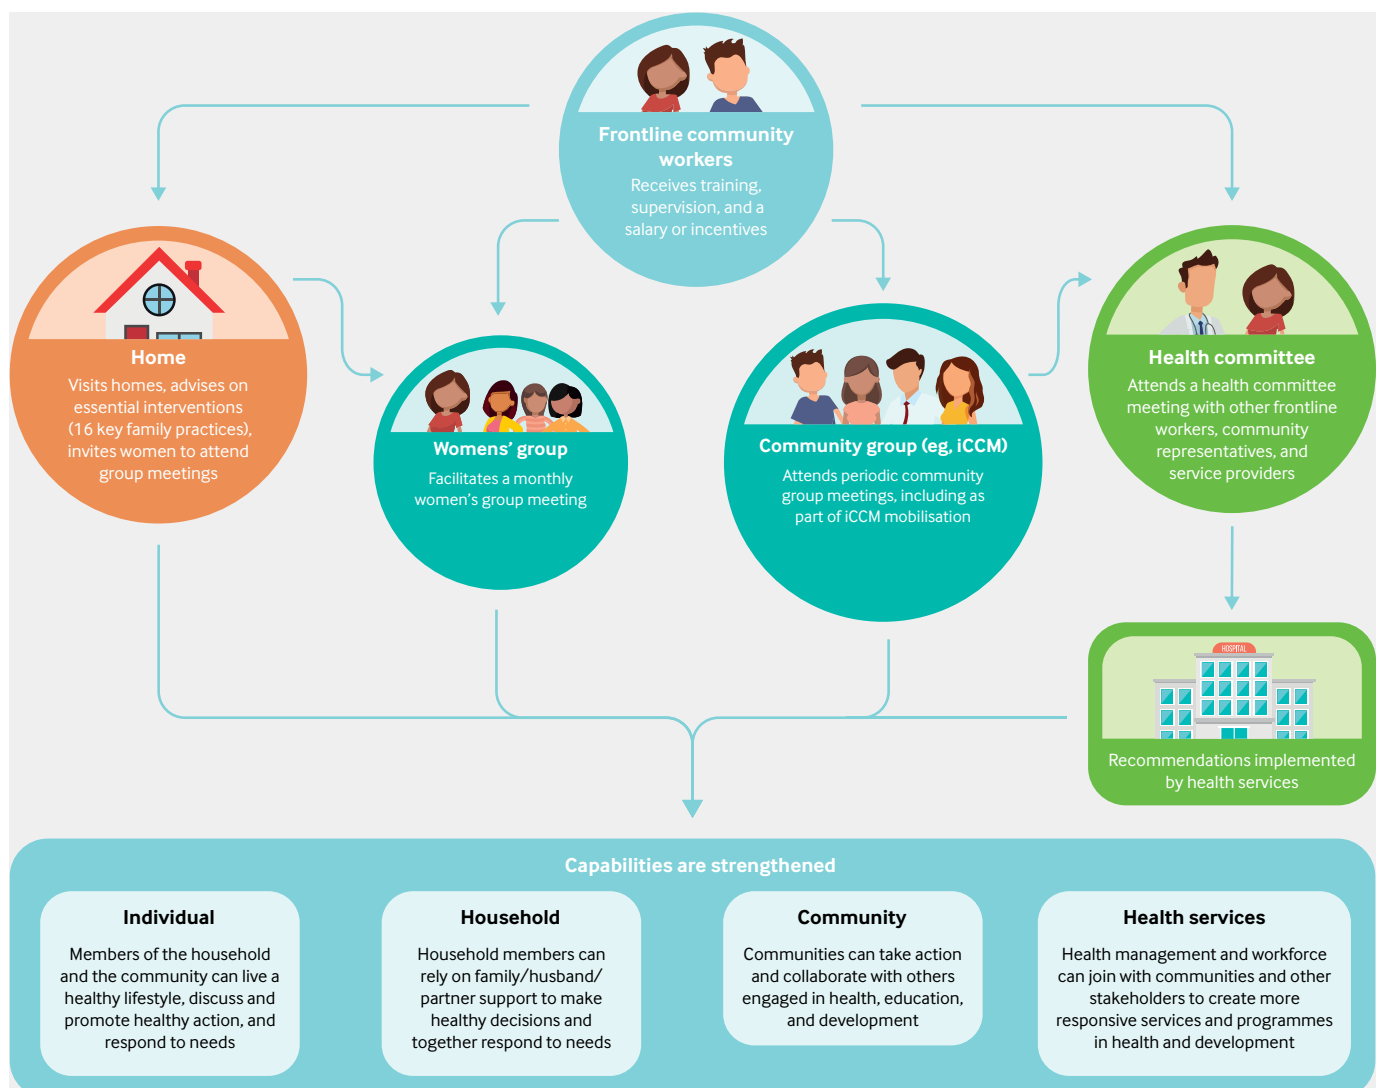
Frontline community workers
Receives training, supervision, and a salary or incentives

Home
Visits homes, advises on essential interventions (16 key family practices), invites women to attend group meetings

Womens' group
Facilitates a monthly women's group meeting

Community group (eg, iCCM)
Attends periodic community group meetings, including as part of iCCM mobilisation

Health committee
Attends a health committee meeting with other frontline workers, community representatives, and service providers

HOSPITAL

Recommendations implemented by health services

Capabilities are strengthened

Individual
Members of the household and the community can live a healthy lifestyle, discuss and promote healthy action, and respond to needs

Household
Household members can rely on family/husband/ partner support to make healthy decisions and together respond to needs

Community
Communities can take action and collaborate with others engaged in health, education, and development

Health services
Health management and workforce can join with communities and other stakeholders to create more responsive services and programmes in health and development